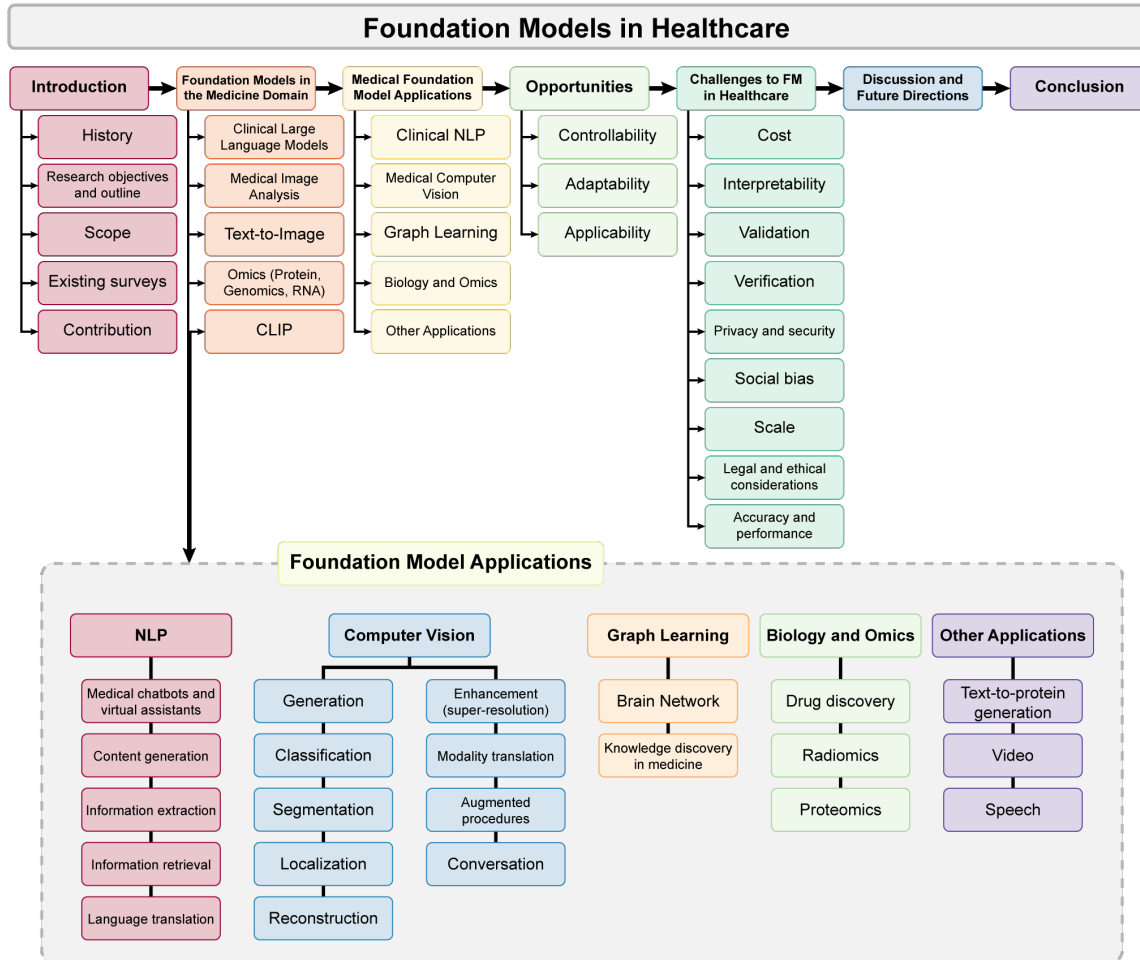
Foundation Models in Healthcare

Introduction
History
Research objectives and outline
Scope
Existing surveys
Contribution

Foundation Models in the Medicine Domain
Clinical Large Language Models
Medical Image Analysis
Text-to-Image
Omics (Protein, Genomics, RNA)
CLIP

Medical Foundation Model Applications
Clinical NLP
Medical Computer Vision
Graph Learning
Biology and Omics
Other Applications

Opportunities
Controllability
Adaptability
Applicability

Challenges to FM in Healthcare
Cost
Interpretability
Validation
Verification
Privacy and security
Social bias
Scale
Legal and ethical considerations
Accuracy and performance

Discussion and Future Directions

Conclusion

Foundation Model Applications

NLP
Medical chatbots and virtual assistants
Content generation
Information extraction
Information retrieval
Language translation

Computer Vision
Generation
Classification
Segmentation
Localization
Reconstruction
Enhancement (super-resolution)
Modality translation
Augmented procedures
Conversation

Graph Learning
Brain Network
Knowledge discovery in medicine

Biology and Omics
Drug discovery
Radiomics
Proteomics

Other Applications
Text-to-protein generation
Video
Speech